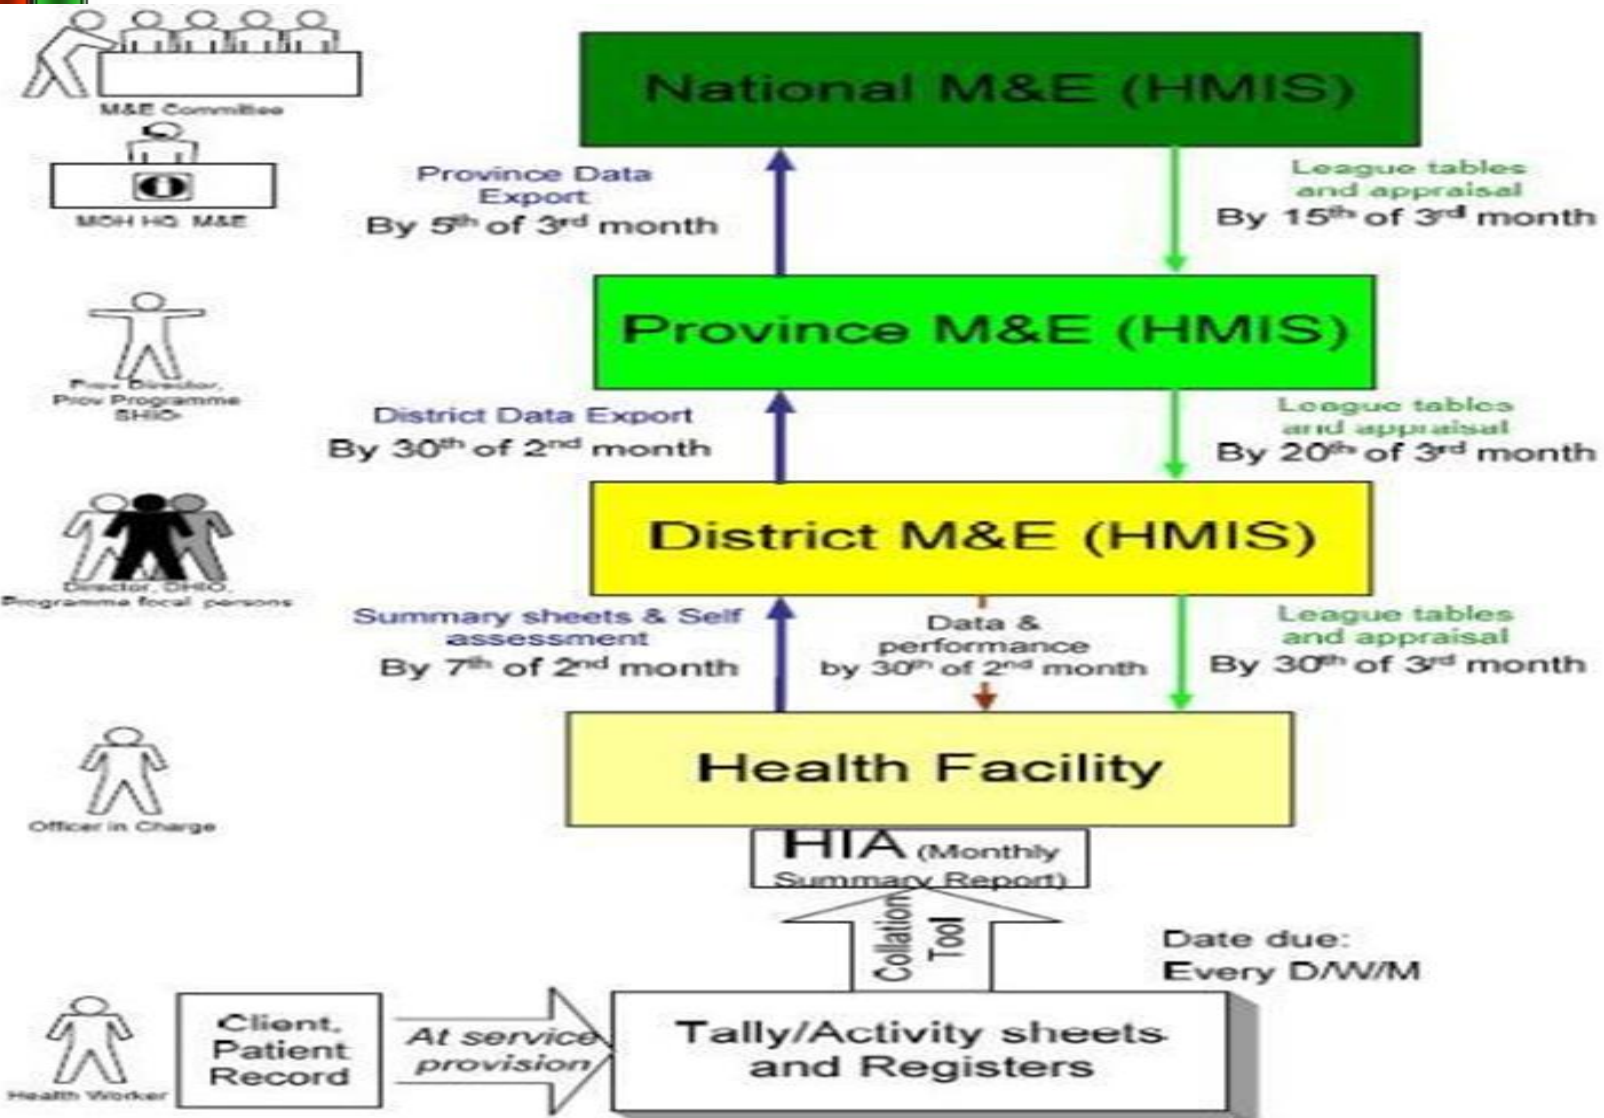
M&E Committee

MOH HQ M&E

National M&E (HMIS)

Province Data Export
By $5^{th}$ of $3^{rd}$ month

League tables and appraisal
By $15^{th}$ of $3^{rd}$ month

Prov Director, Prov Programme SHIO

Province M&E (HMIS)

District Data Export
By $30^{th}$ of $2^{nd}$ month

League tables and appraisal
By $20^{th}$ of $3^{rd}$ month

Director, DHIO, Programme focal persons

District M&E (HMIS)

Summary sheets & Self assessment
By $7^{th}$ of $2^{nd}$ month

Data & performance
by $30^{th}$ of $2^{nd}$ month

League tables and appraisal
By $30^{th}$ of $3^{rd}$ month

Officer in Charge

Health Facility

HIA (Monthly Summary Report)

Collation Tool

Date due:
Every D/W/M

Health Worker

Client, Patient Record

At service provision

Tally/Activity sheets and Registers